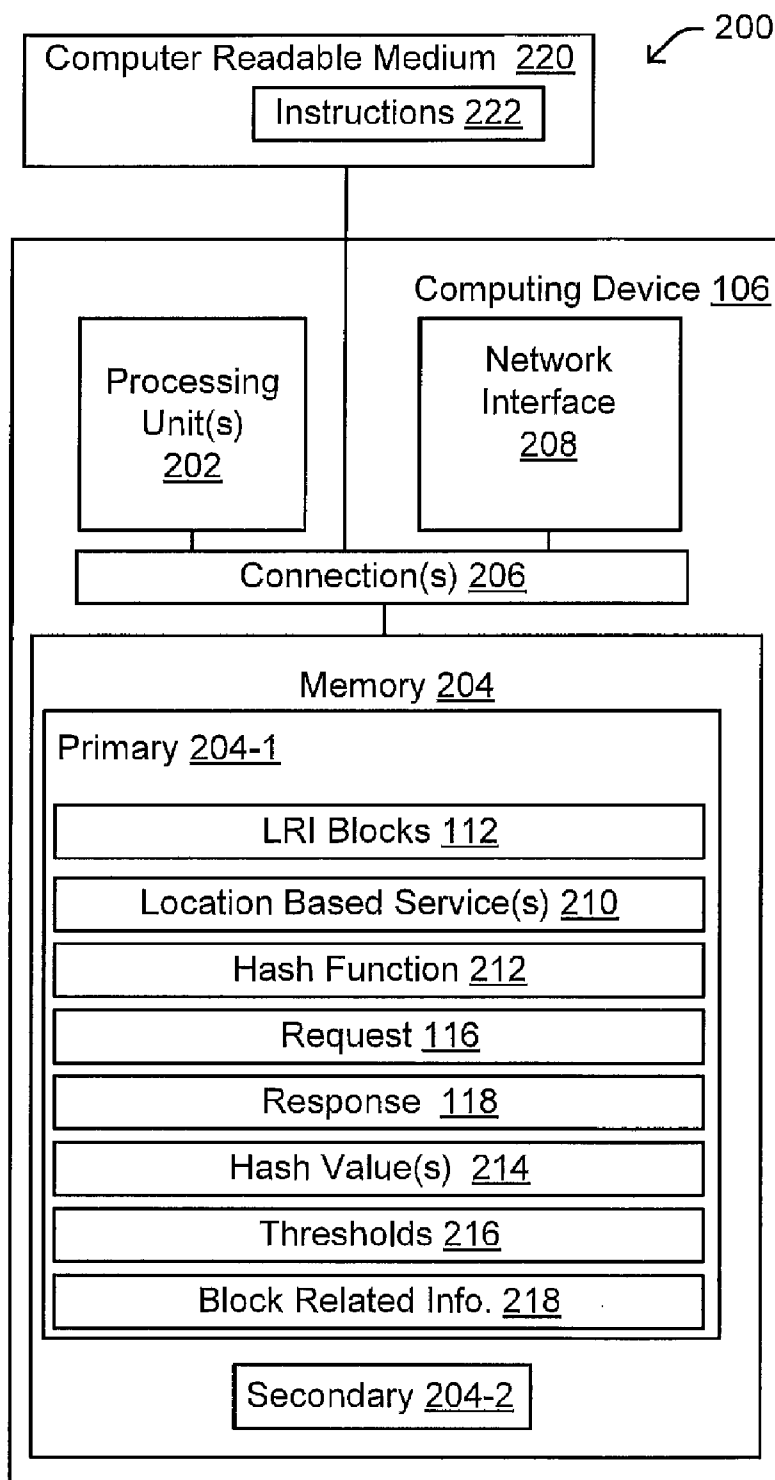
200

Computer Readable Medium 220

Instructions 222

Computing Device 106

Processing Unit(s) 202

Network Interface 208

Connection(s) 206

Memory 204

Primary 204-1

LRI Blocks 112

Location Based Service(s) 210

Hash Function 212

Request 116

Response 118

Hash Value(s) 214

Thresholds 216

Block Related Info. 218

Secondary 204-2